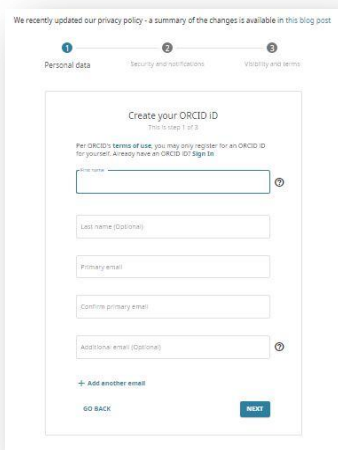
We recently updated our privacy policy - a summary of the changes is available in this blog post

1
Personal data

2
Security and notifications

3
Visibility and terms

Create your ORCID iD
This is step 1 of 3

Per ORCID's terms of use, you may only register for an ORCID iD for yourself. Already have an ORCID iD? Sign In

First name

Last name (Optional)

Primary email

Confirm primary email

Additional email (Optional)

+ Add another email

GO BACK

NEXT